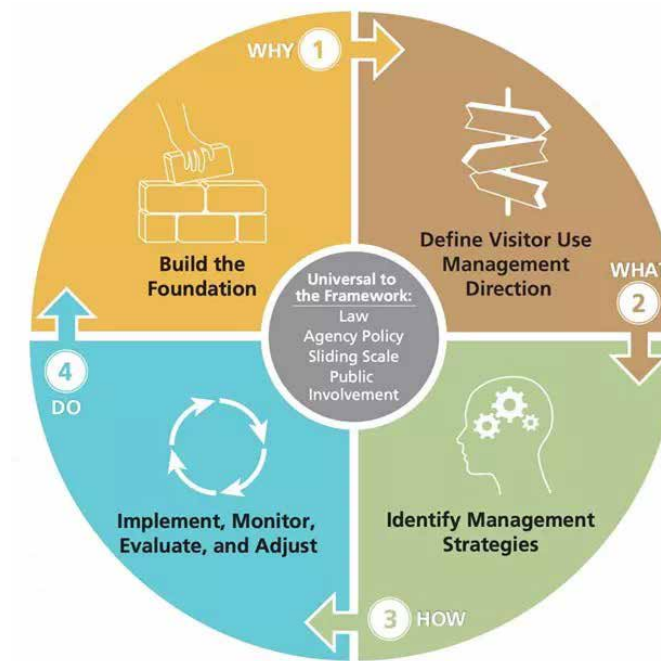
WHY 1

Build the Foundation

Define Visitor Use Management Direction

WHAT 2

Universal to the Framework:
Law
Agency Policy
Sliding Scale
Public Involvement

4
DO

Implement, Monitor, Evaluate, and Adjust

Identify Management Strategies

3 HOW